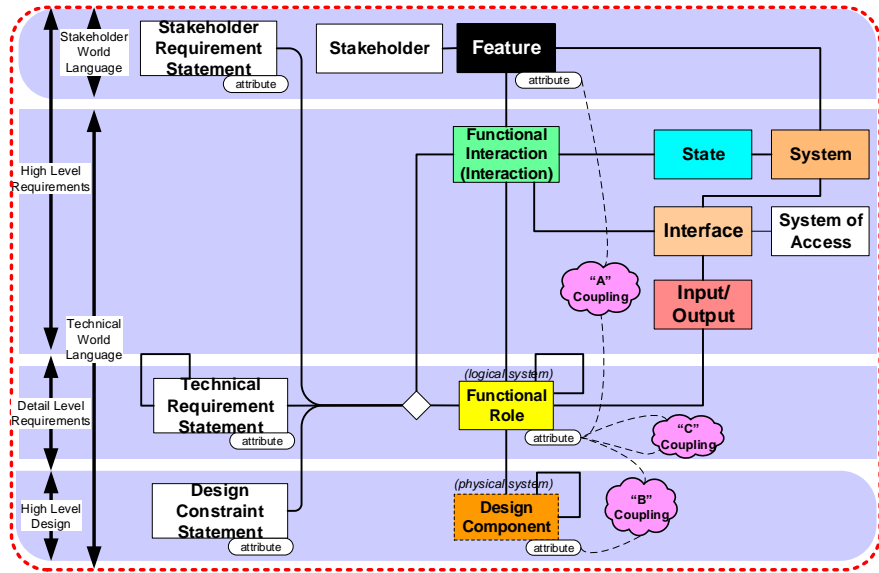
Stakeholder World Language

Stakeholder Requirement Statement

attribute

Stakeholder

Feature

attribute

High Level Requirements

Functional Interaction (Interaction)

State

System

Interface

System of Access

"A" Coupling

Input/ Output

Technical World Language

Detail Level Requirements

Technical Requirement Statement

attribute

(logical system)

Functional Role

attribute

"C" Coupling

High Level Design

Design Constraint Statement

attribute

(physical system)

Design Component

attribute

"B" Coupling